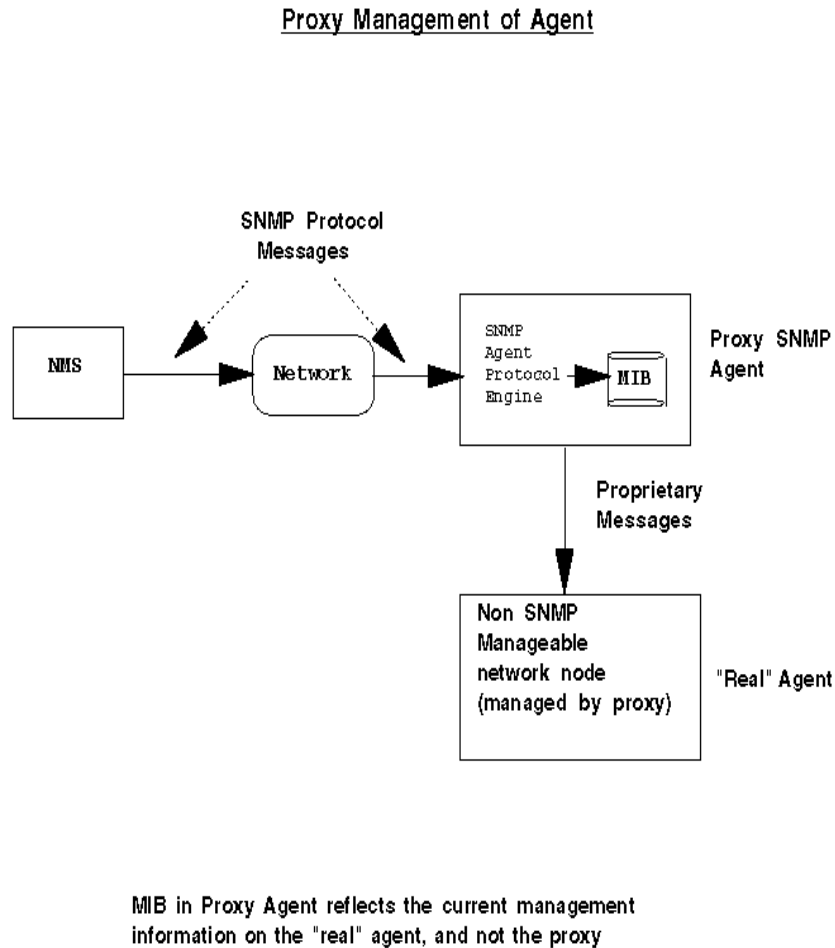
Proxy Management of Agent

SNMP Protocol Messages

NMS

Network

SNMP Agent Protocol Engine

MIB

Proxy SNMP Agent

Proprietary Messages

Non SNMP Manageable network node (managed by proxy)

"Real" Agent

MIB in Proxy Agent reflects the current management information on the "real" agent, and not the proxy